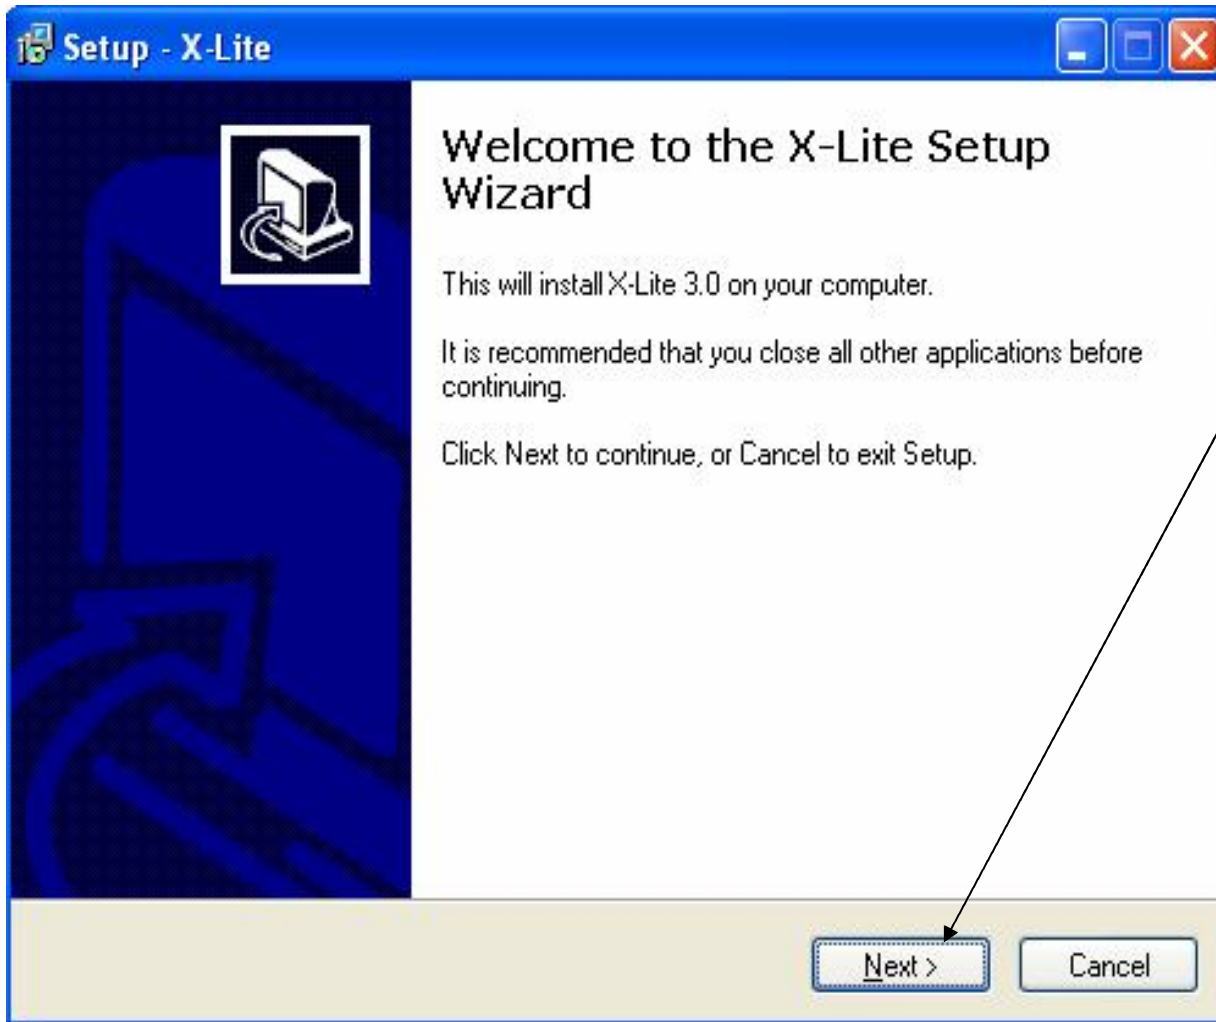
Setup - X-Lite

Welcome to the X-Lite Setup Wizard

This will install X-Lite 3.0 on your computer.

It is recommended that you close all other applications before continuing.

Click Next to continue, or Cancel to exit Setup.

Next >

Cancel